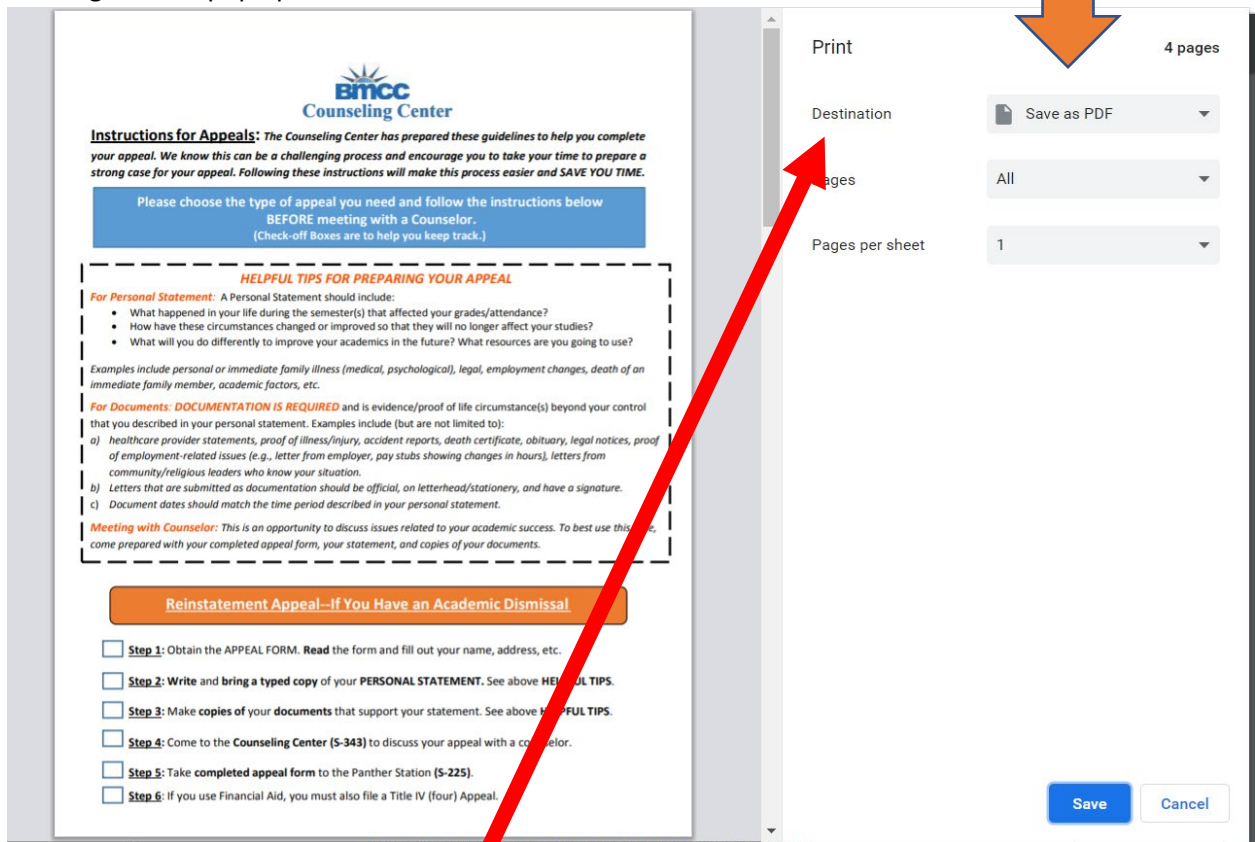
BMCC
Counseling Center

Instructions for Appeals: The Counseling Center has prepared these guidelines to help you complete your appeal. We know this can be a challenging process and encourage you to take your time to prepare a strong case for your appeal. Following these instructions will make this process easier and SAVE YOU TIME.

Please choose the type of appeal you need and follow the instructions below BEFORE meeting with a Counselor.
(Check-off Boxes are to help you keep track.)

HELPFUL TIPS FOR PREPARING YOUR APPEAL

For Personal Statement: A Personal Statement should include:
- What happened in your life during the semester(s) that affected your grades/attendance?
- How have these circumstances changed or improved so that they will no longer affect your studies?
- What will you do differently to improve your academics in the future? What resources are you going to use?

Examples include personal or immediate family illness (medical, psychological), legal, employment changes, death of an immediate family member, academic factors, etc.

For Documents: DOCUMENTATION IS REQUIRED and is evidence/proof of life circumstance(s) beyond your control that you described in your personal statement. Examples include (but are not limited to):
a) healthcare provider statements, proof of illness/injury, accident reports, death certificate, obituary, legal notices, proof of employment-related issues (e.g., letter from employer, pay stubs showing changes in hours), letters from community/religious leaders who know your situation.
b) Letters that are submitted as documentation should be official, on letterhead/stationery, and have a signature.
c) Document dates should match the time period described in your personal statement.

Meeting with Counselor: This is an opportunity to discuss issues related to your academic success. To best use this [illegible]e, come prepared with your completed appeal form, your statement, and copies of your documents.

Reinstatement Appeal--If You Have an Academic Dismissal

Step 1: Obtain the APPEAL FORM. Read the form and fill out your name, address, etc.

Step 2: Write and bring a typed copy of your PERSONAL STATEMENT. See above HE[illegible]UL TIPS.

Step 3: Make copies of your documents that support your statement. See above H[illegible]PFUL TIPS.

Step 4: Come to the Counseling Center (S-343) to discuss your appeal with a co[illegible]elor.

Step 5: Take completed appeal form to the Panther Station (S-225).

Step 6: If you use Financial Aid, you must also file a Title IV (four) Appeal.

Print
4 pages
Destination
Save as PDF
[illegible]ages
All
Pages per sheet
1
Save
Cancel